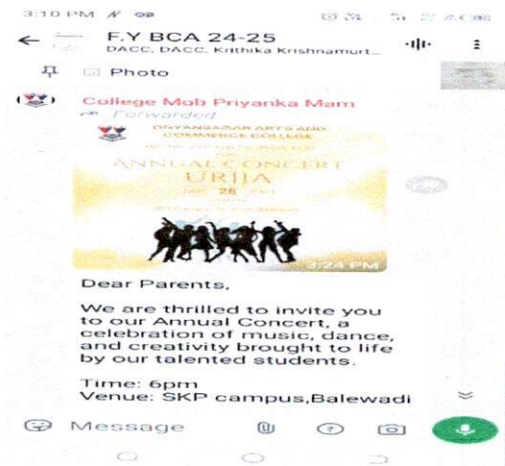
3:10 PM

F.Y BCA 24-25

DACC, DACC, Krithika Krishnamurt...

Photo

College Mob Priyanka Mam

Forwarded

DNYANSAGAR ARTS AND COMMERCE COLLEGE

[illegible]

ANNUAL CONCERT

URJJA

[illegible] 26 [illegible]

3:24 PM

Dear Parents,

We are thrilled to invite you to our Annual Concert, a celebration of music, dance, and creativity brought to life by our talented students.

Time: 6pm

Venue: SKP campus,Balewadi

Message